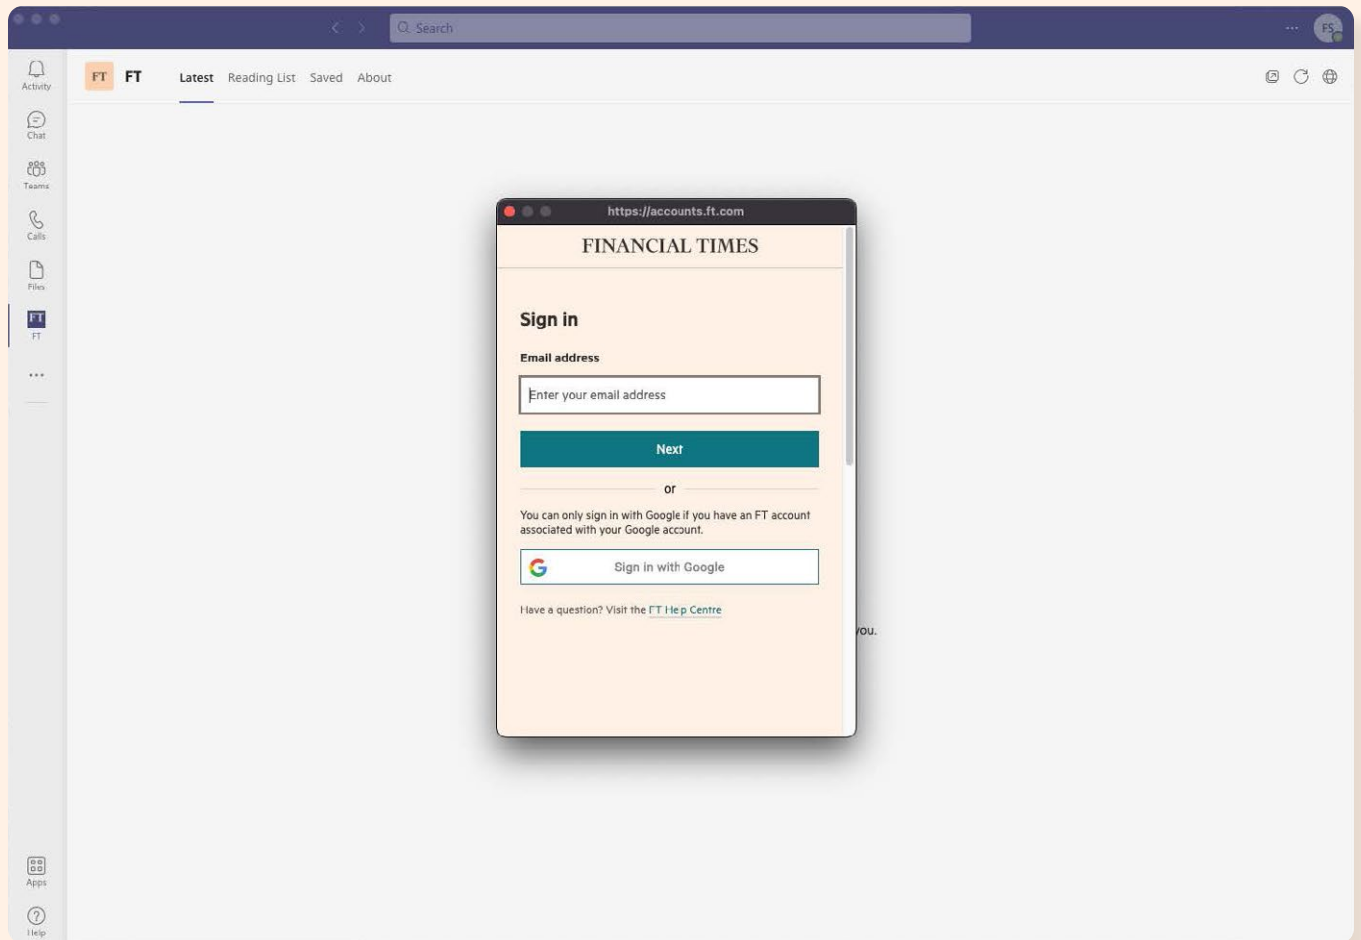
Search

FS

Activity
Chat
Teams
Calls
Files
FT
FT
...

FT FT Latest Reading List Saved About

https://accounts.ft.com

FINANCIAL TIMES

Sign in

Email address

Enter your email address

Next

or

You can only sign in with Google if you have an FT account associated with your Google account.

Sign in with Google

Have a question? Visit the FT Help Centre

you.

Apps
Help